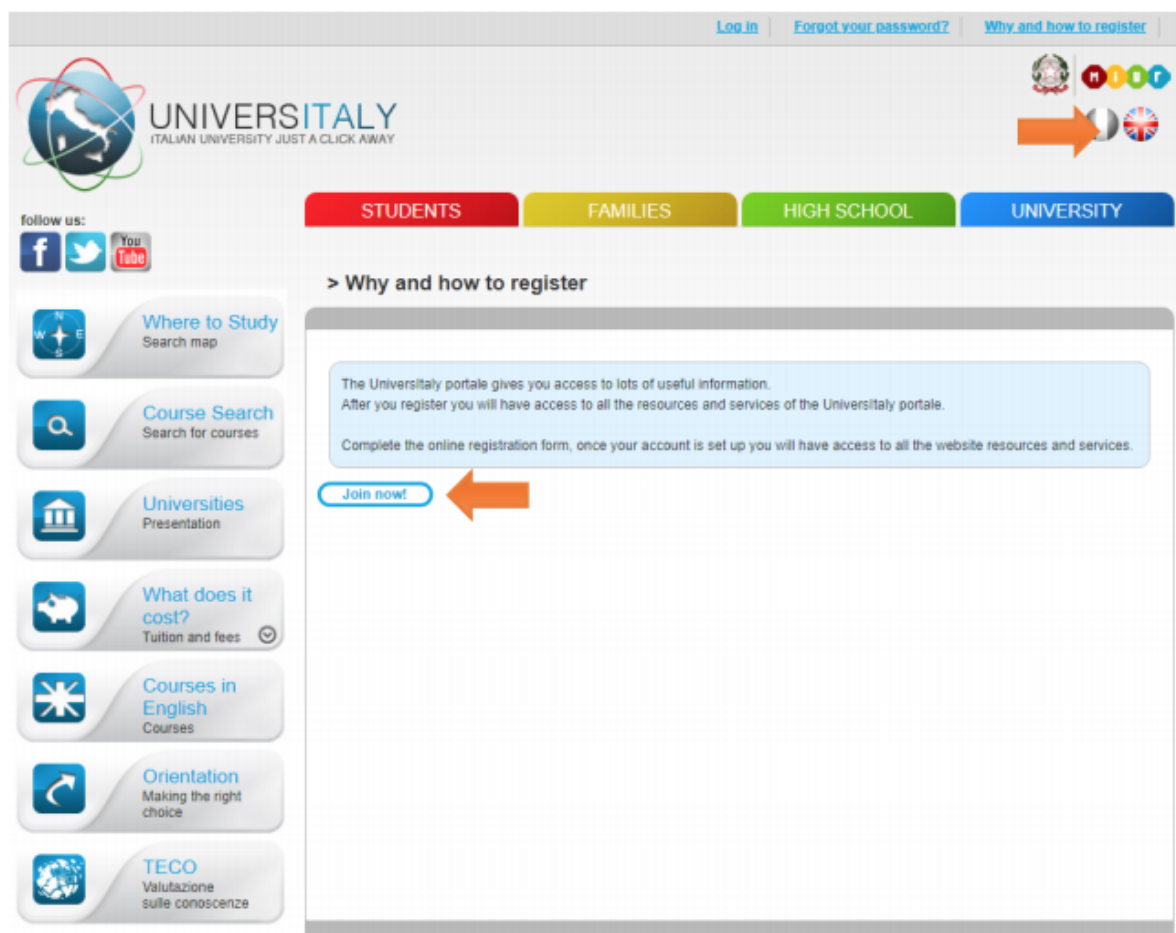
Log in | Forgot your password? | Why and how to register

UNIVERSITALY
ITALIAN UNIVERSITY JUST A CLICK AWAY

MIUR

follow us:

You Tube

STUDENTS
FAMILIES
HIGH SCHOOL
UNIVERSITY

Where to Study
Search map

Course Search
Search for courses

Universities
Presentation

What does it cost?
Tuition and fees

Courses in English
Courses

Orientation
Making the right choice

TECO
Valutazione sulle conoscenze

> Why and how to register

The Universitaly portale gives you access to lots of useful information.
After you register you will have access to all the resources and services of the Universitaly portale.

Complete the online registration form, once your account is set up you will have access to all the website resources and services.

Join now!